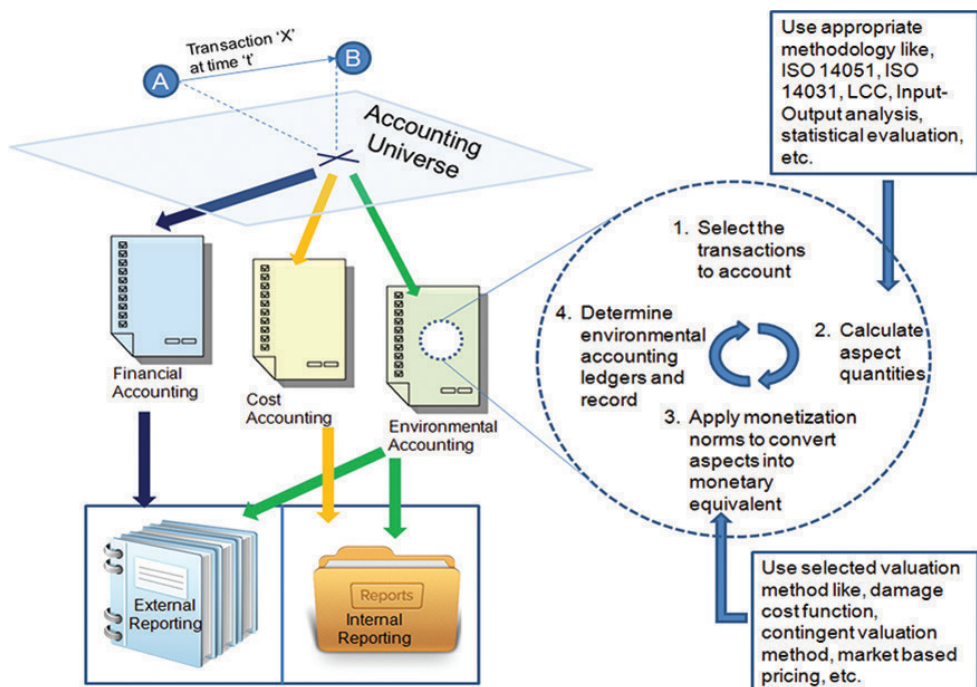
Transaction 'X' at time 't'

A

B

Accounting Universe

Use appropriate methodology like, ISO 14051, ISO 14031, LCC, Input-Output analysis, statistical evaluation, etc.

1. Select the transactions to account

2. Calculate aspect quantities

3. Apply monetization norms to convert aspects into monetary equivalent

4. Determine environmental accounting ledgers and record

Financial Accounting

Cost Accounting

Environmental Accounting

External Reporting

Reports

Internal Reporting

Use selected valuation method like, damage cost function, contingent valuation method, market based pricing, etc.